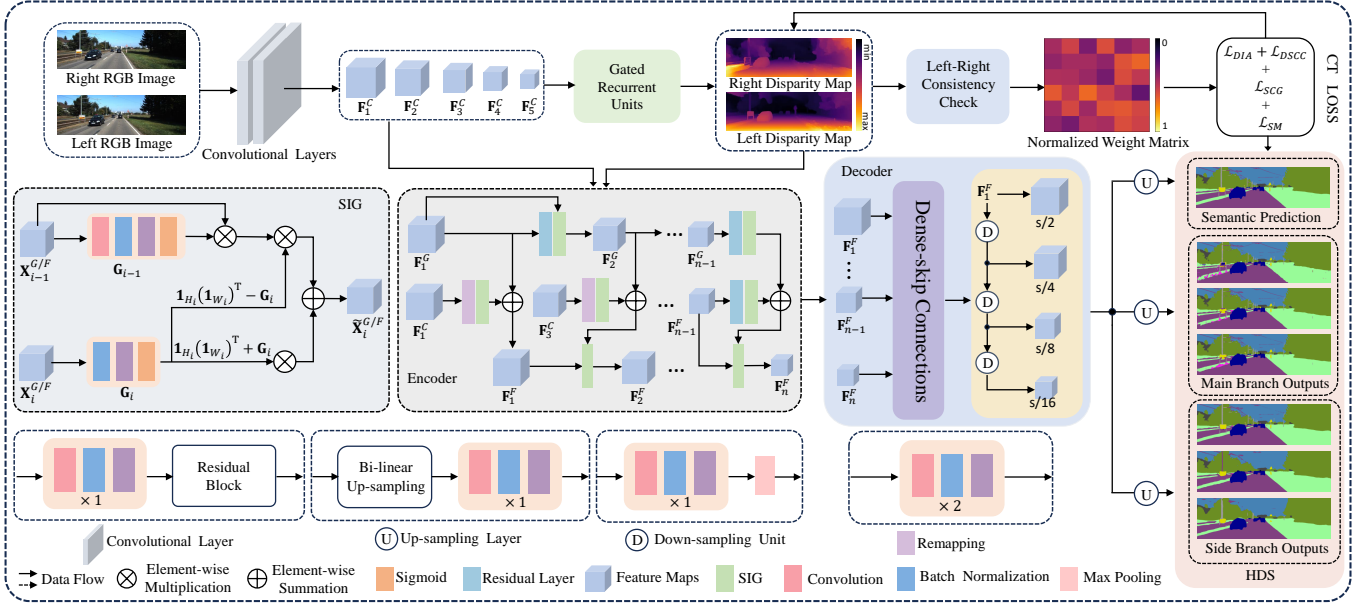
Right RGB Image

Left RGB Image

Convolutional Layers

$\mathbf{F}_1^C$ $\mathbf{F}_2^C$ $\mathbf{F}_3^C$ $\mathbf{F}_4^C$ $\mathbf{F}_5^C$

Gated Recurrent Units

Right Disparity Map

Left Disparity Map

min max

Left-Right Consistency Check

Normalized Weight Matrix

0 1

$\mathcal{L}_{DIA} + \mathcal{L}_{DSCC}$ + $\mathcal{L}_{SCG}$ + $\mathcal{L}_{SM}$

CT LOSS

SIG

$\mathbf{X}_{i-1}^{G/F}$

$\mathbf{G}_{i-1}$

$\mathbf{1}_{H_i}(\mathbf{1}_{W_i})^{\mathrm{T}} - \mathbf{G}_i$

$\mathbf{1}_{H_i}(\mathbf{1}_{W_i})^{\mathrm{T}} + \mathbf{G}_i$

$\widetilde{\mathbf{X}}_i^{G/F}$

$\mathbf{X}_i^{G/F}$

$\mathbf{G}_i$

$\mathbf{F}_1^G$ $\mathbf{F}_2^G$ ... $\mathbf{F}_{n-1}^G$

$\mathbf{F}_1^C$ $\mathbf{F}_3^C$ ... $\mathbf{F}_{n-1}^F$

Encoder

$\mathbf{F}_1^F$ $\mathbf{F}_2^F$ ... $\mathbf{F}_n^F$

Decoder

$\mathbf{F}_1^F$ ⋮ $\mathbf{F}_{n-1}^F$ $\mathbf{F}_n^F$

Dense-skip Connections

$\mathbf{F}_1^F$ D D D D

s/2 s/4 s/8 s/16

U U U

Semantic Prediction

Main Branch Outputs

Side Branch Outputs

HDS

× 1 Residual Block

Bi-linear Up-sampling × 1

× 1

× 2

Convolutional Layer

U Up-sampling Layer

D Down-sampling Unit

Remapping

Data Flow

Element-wise Multiplication

Element-wise Summation

Sigmoid

Residual Layer

Feature Maps

SIG

Convolution

Batch Normalization

Max Pooling